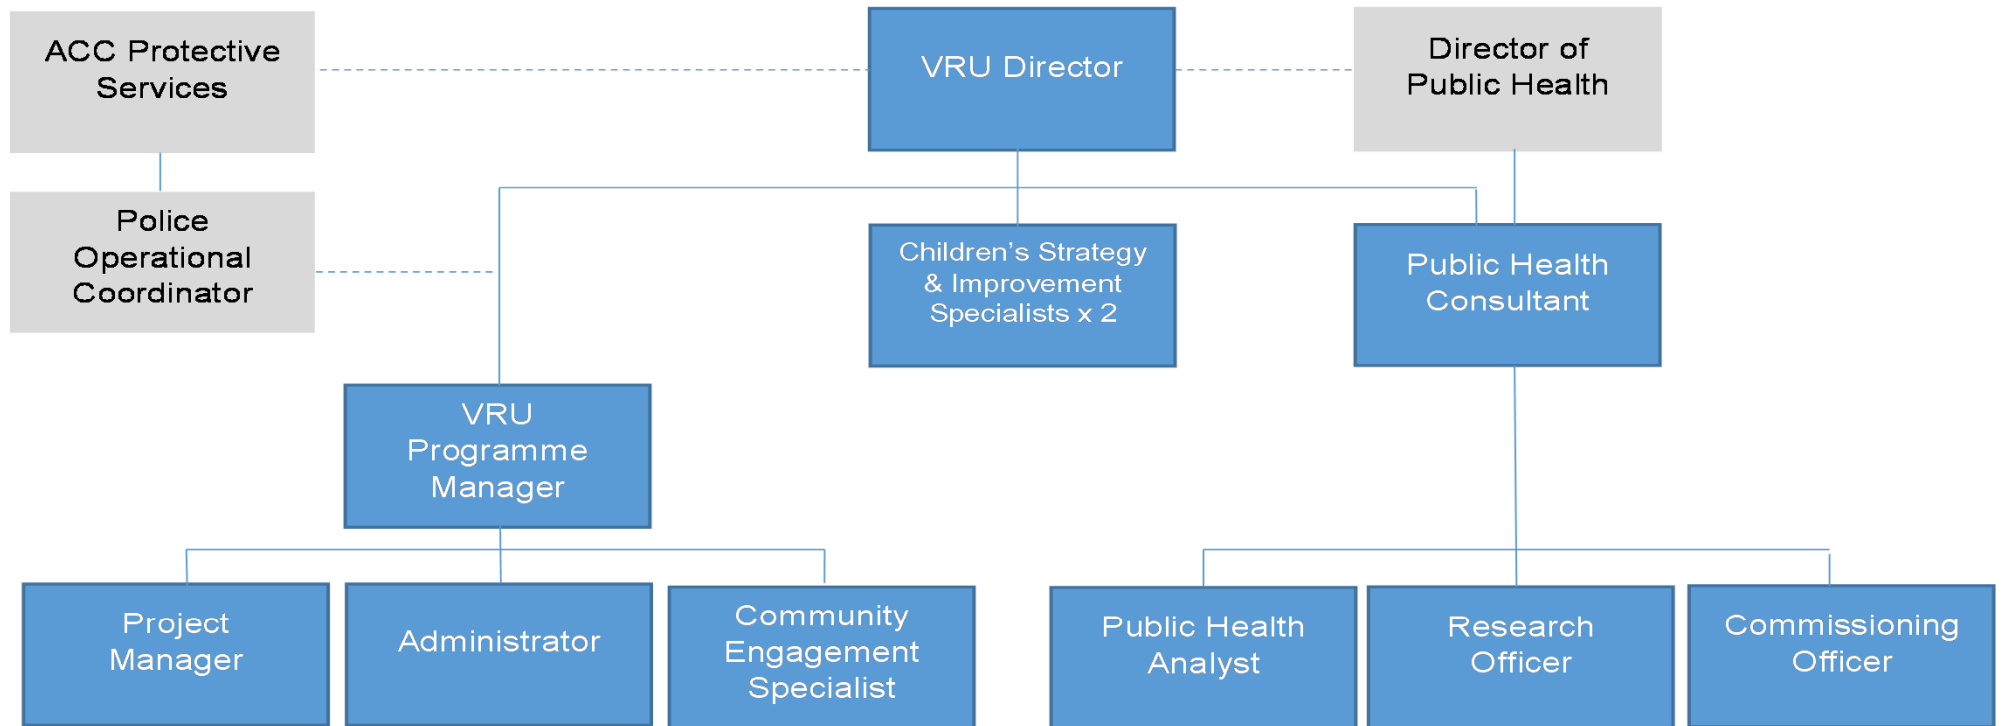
ACC Protective Services

VRU Director

Director of Public Health

Police Operational Coordinator

Children's Strategy & Improvement Specialists x 2

Public Health Consultant

VRU Programme Manager

Project Manager

Administrator

Community Engagement Specialist

Public Health Analyst

Research Officer

Commissioning Officer